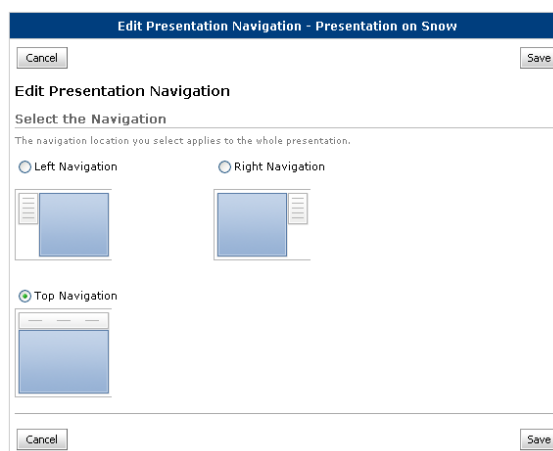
Edit Presentation Navigation - Presentation on Snow

Cancel

Save

Edit Presentation Navigation

Select the Navigation

The navigation location you select applies to the whole presentation.

Left Navigation

Right Navigation

Top Navigation

Cancel

Save